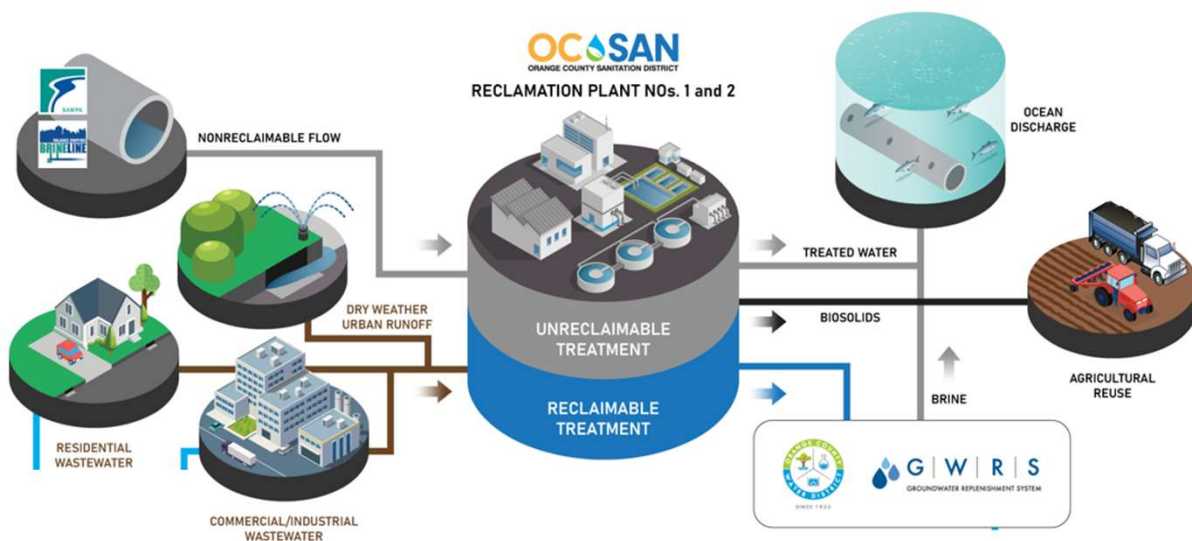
OCSAN
ORANGE COUNTY SANITATION DISTRICT
RECLAMATION PLANT NOs. 1 and 2

SAWPA

BRINELINE

NONRECLAIMABLE FLOW

OCEAN DISCHARGE

TREATED WATER

BIOSOLIDS

DRY WEATHER URBAN RUNOFF

UNRECLAIMABLE TREATMENT

RECLAIMABLE TREATMENT

BRINE

AGRICULTURAL REUSE

RESIDENTIAL WASTEWATER

COMMERCIAL/INDUSTRIAL WASTEWATER

ORANGE COUNTY WATER DISTRICT
SINCE 1933

G | W | R | S
GROUNDWATER REPLENISHMENT SYSTEM